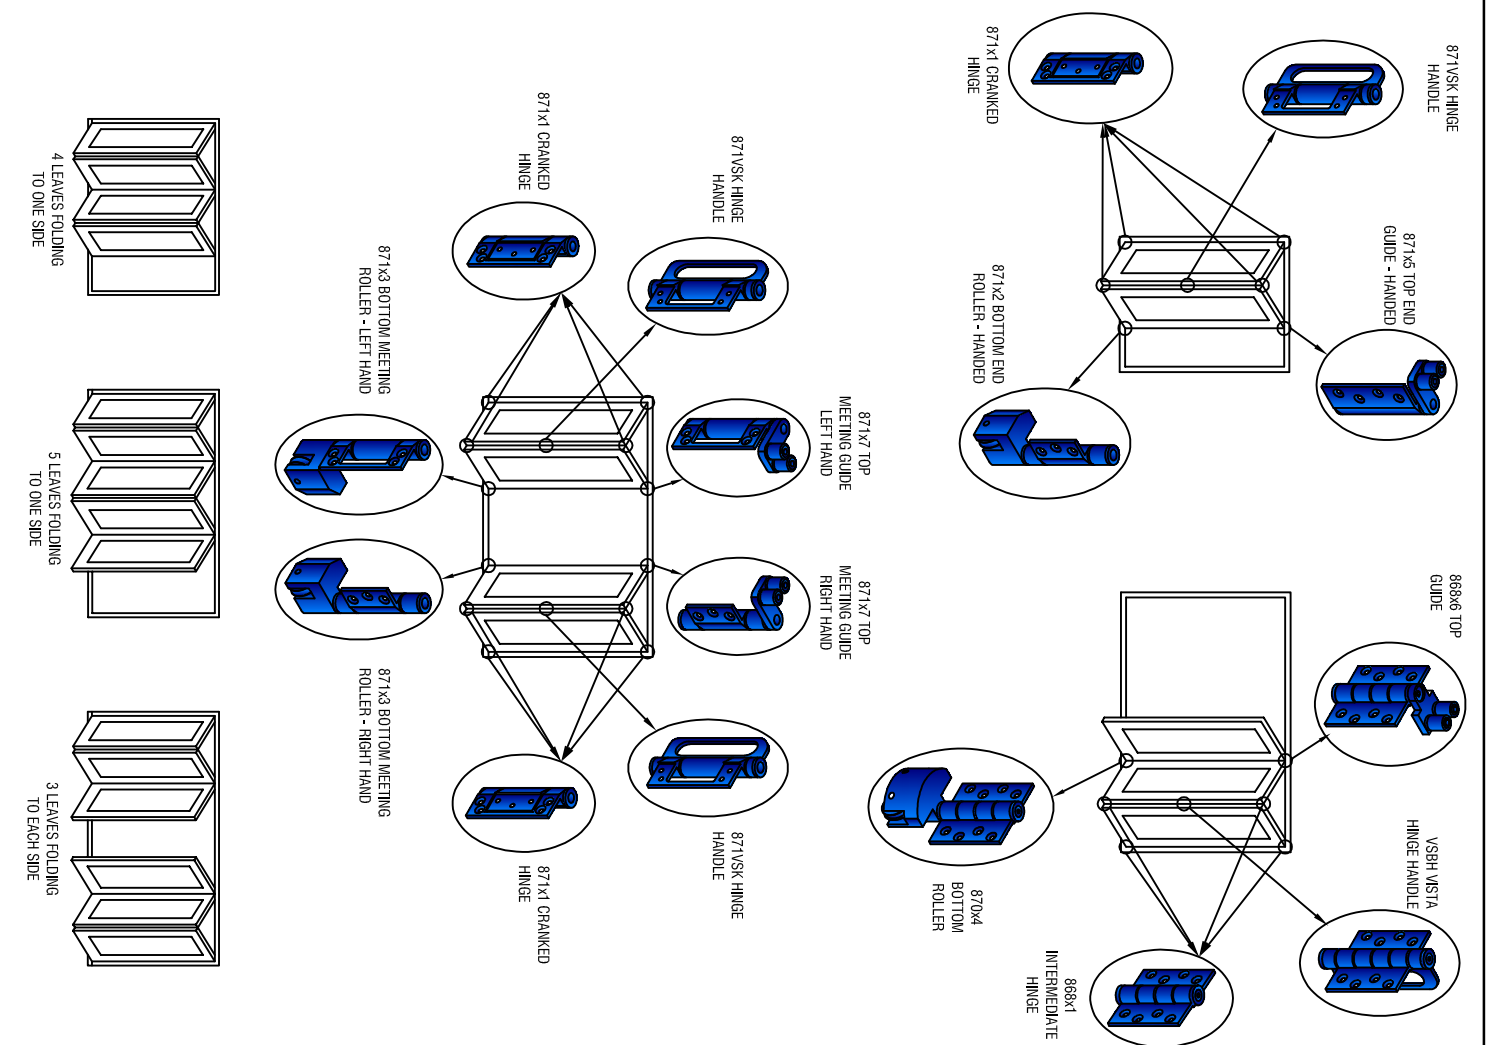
4 LEAVES FOLDING TO ONE SIDE

5 LEAVES FOLDING TO ONE SIDE

3 LEAVES FOLDING TO EACH SIDE

871x1 CRANKED HINGE

871VSK HINGE HANDLE

871x3 BOTTOM MEETING ROLLER - LEFT HAND

871x7 TOP MEETING GUIDE LEFT HAND

871x7 TOP MEETING GUIDE RIGHT HAND

871x3 BOTTOM MEETING ROLLER - RIGHT HAND

871VSK HINGE HANDLE

871x1 CRANKED HINGE

871x1 CRANKED HINGE

871VSK HINGE HANDLE

871x5 TOP END GUIDE - HANDED

871x2 BOTTOM END ROLLER - HANDED

868x6 TOP GUIDE

VSBH VISTA HINGE HANDLE

870x4 BOTTOM ROLLER

868x1 INTERMEDIATE HINGE